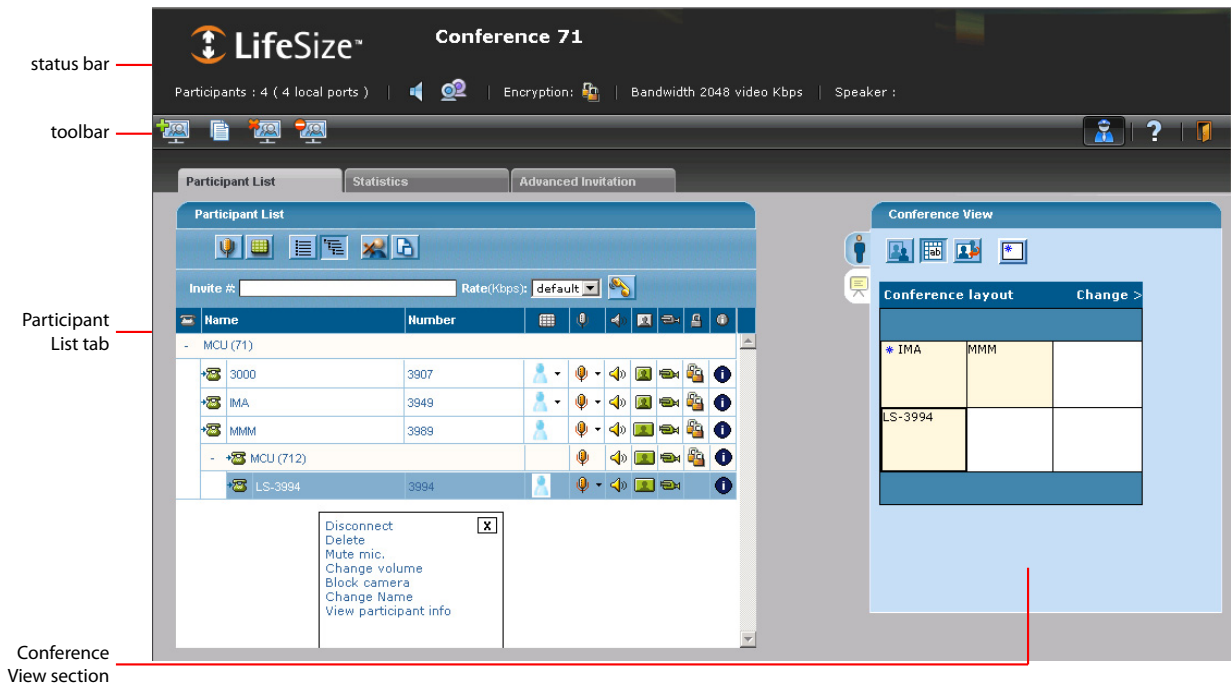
status bar

toolbar

Participant List tab

Conference View section

LifeSize™

Conference 71

Participants : 4 ( 4 local ports ) | Encryption: | Bandwidth 2048 video Kbps | Speaker :

Participant List | Statistics | Advanced Invitation

Participant List

Invite # Rate(Kbps): default

| Name | Number |
|---|---|
| - MCU (71) | |
| 3000 | 3907 |
| IMA | 3949 |
| MMM | 3989 |
| - MCU (712) | |
| LS-3994 | 3994 |

Disconnect
Delete
Mute mic.
Change volume
Block camera
Change Name
View participant info

X

Conference View

Conference layout Change >

| * IMA | MMM | |
|---|---|---|
| LS-3994 | | |